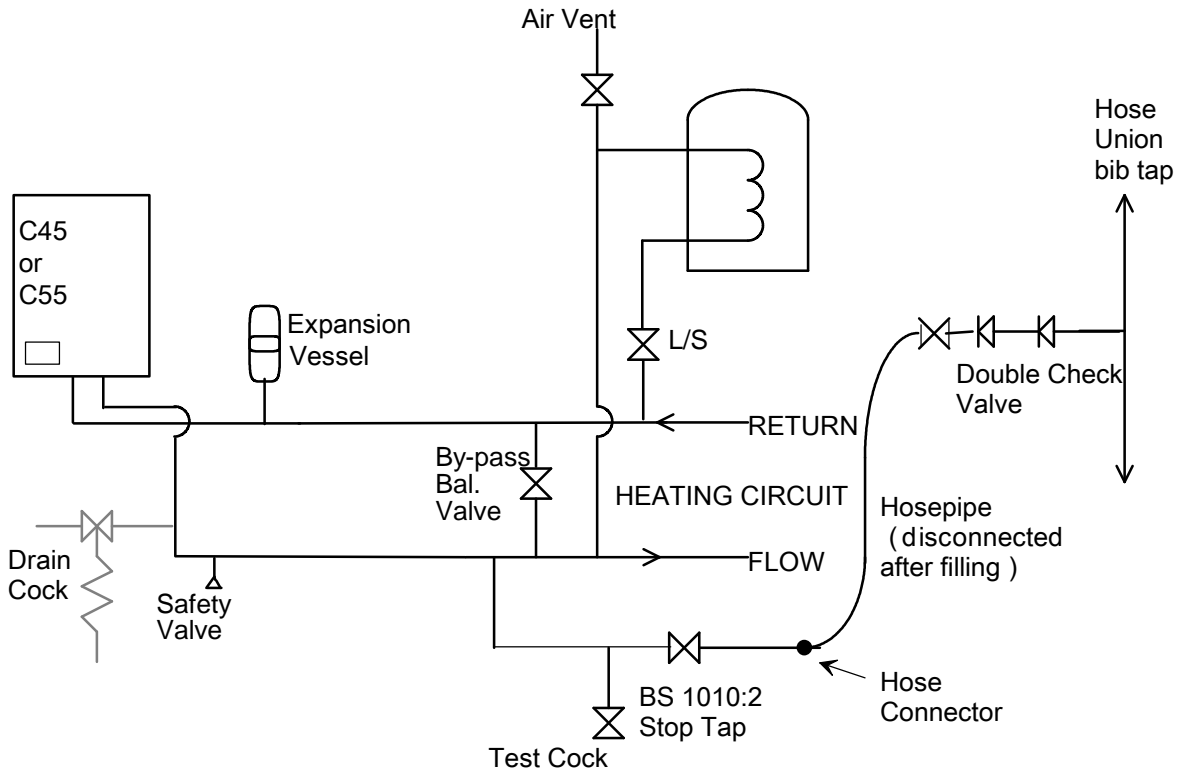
Air Vent

Hose Union bib tap

C45 or C55

Expansion Vessel

L/S

Double Check Valve

RETURN

By-pass Bal. Valve

HEATING CIRCUIT

Hosepipe (disconnected after filling)

Drain Cock

Safety Valve

FLOW

BS 1010:2 Stop Tap

Hose Connector

Test Cock